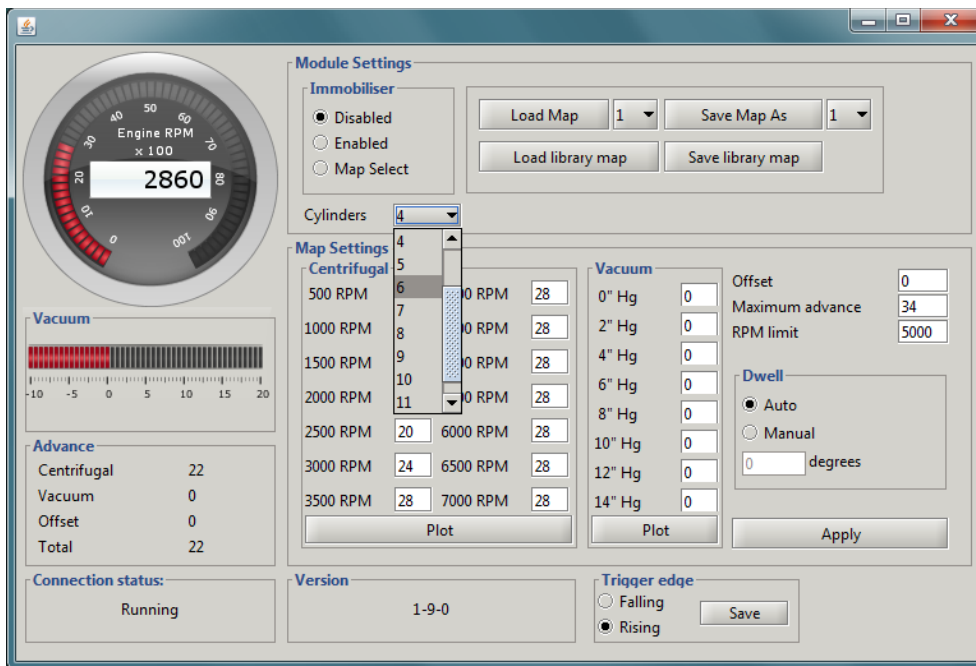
Engine RPM
x 100
2860
0
10
20
30
40
50
60
70
80
90
100

Vacuum
-10 -5 0 5 10 15 20

Advance
Centrifugal 22
Vacuum 0
Offset 0
Total 22

Connection status:
Running

Module Settings
Immobiliser
Disabled
Enabled
Map Select

Load Map 1
Save Map As 1
Load library map
Save library map

Cylinders 4
4
5
6
7
8
9
10
11

Map Settings
Centrifugal
500 RPM
1000 RPM
1500 RPM
2000 RPM
2500 RPM 20
3000 RPM 24
3500 RPM 28
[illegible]0 RPM 28
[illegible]0 RPM 28
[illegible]0 RPM 28
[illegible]0 RPM 28
6000 RPM 28
6500 RPM 28
7000 RPM 28
Plot

Vacuum
0" Hg 0
2" Hg 0
4" Hg 0
6" Hg 0
8" Hg 0
10" Hg 0
12" Hg 0
14" Hg 0
Plot

Offset 0
Maximum advance 34
RPM limit 5000

Dwell
Auto
Manual
0 degrees

Apply

Version
1-9-0

Trigger edge
Falling
Rising
Save